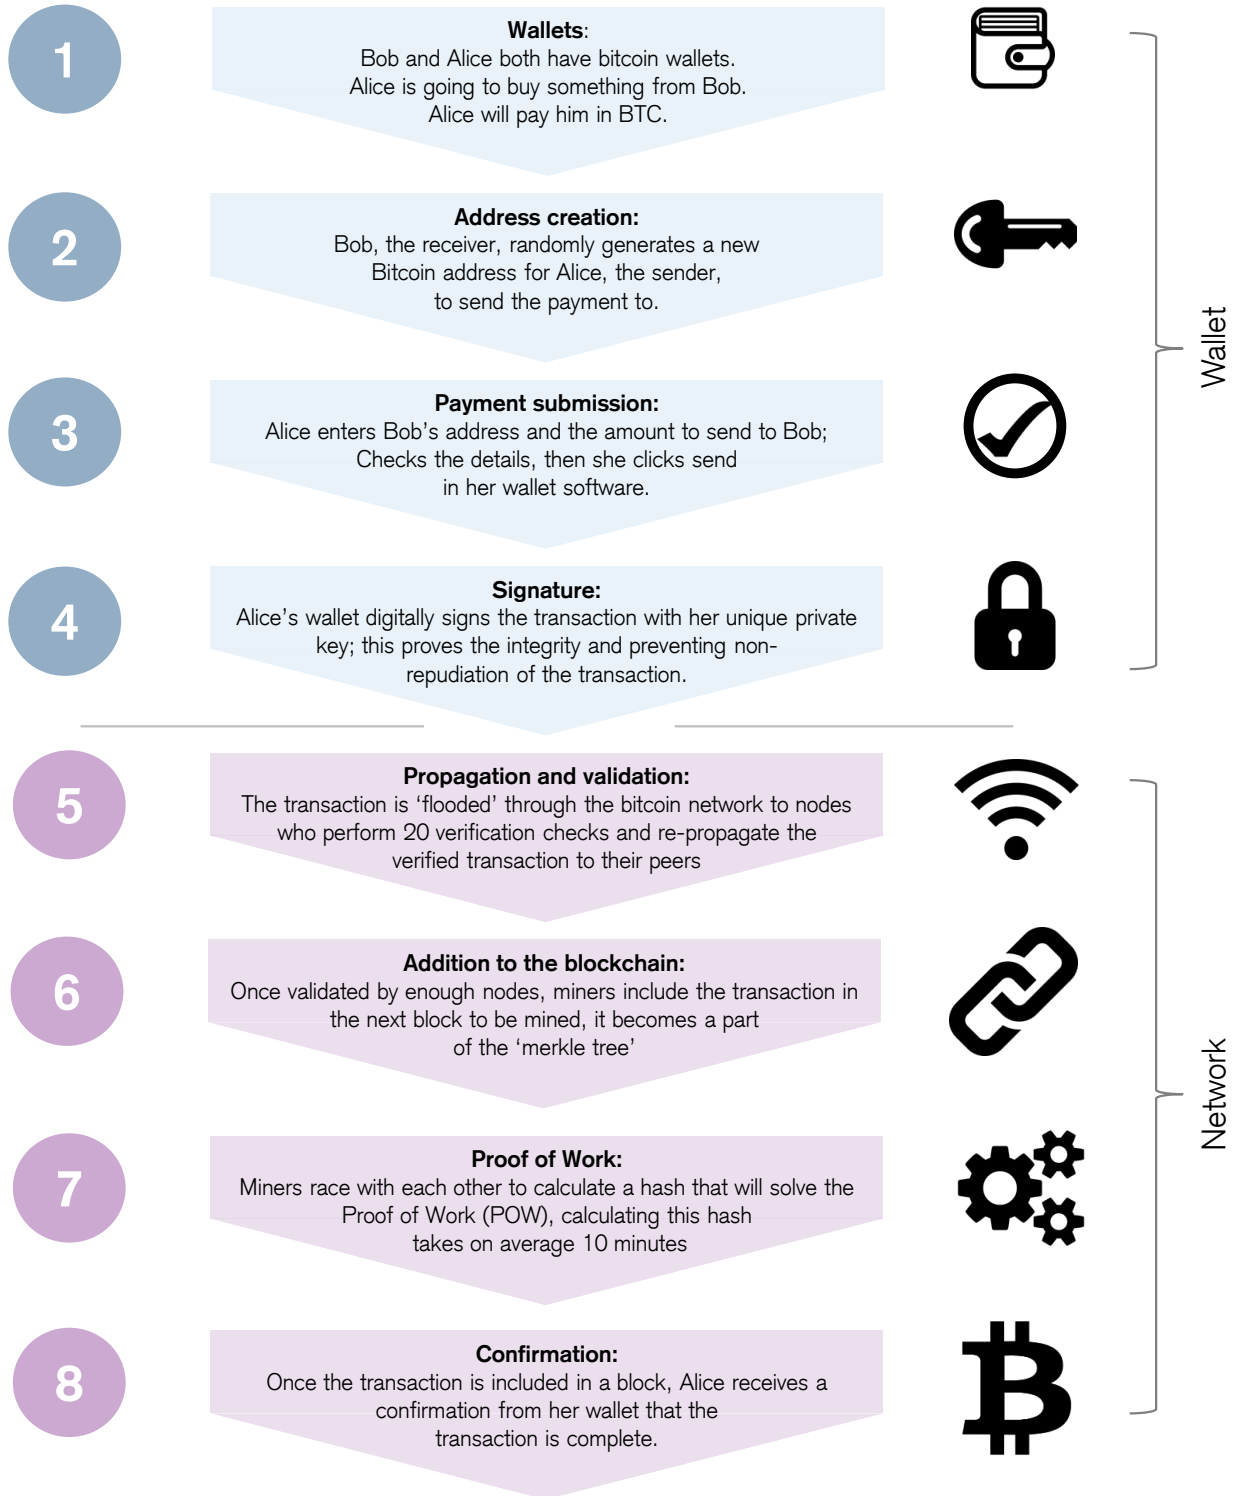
1

**Wallets**:
Bob and Alice both have bitcoin wallets. Alice is going to buy something from Bob. Alice will pay him in BTC.

2

**Address creation:**
Bob, the receiver, randomly generates a new Bitcoin address for Alice, the sender, to send the payment to.

3

**Payment submission:**
Alice enters Bob's address and the amount to send to Bob; Checks the details, then she clicks send in her wallet software.

4

**Signature:**
Alice's wallet digitally signs the transaction with her unique private key; this proves the integrity and preventing non-repudiation of the transaction.

Wallet

5

**Propagation and validation:**
The transaction is 'flooded' through the bitcoin network to nodes who perform 20 verification checks and re-propagate the verified transaction to their peers

6

**Addition to the blockchain:**
Once validated by enough nodes, miners include the transaction in the next block to be mined, it becomes a part of the 'merkle tree'

7

**Proof of Work:**
Miners race with each other to calculate a hash that will solve the Proof of Work (POW), calculating this hash takes on average 10 minutes

8

**Confirmation:**
Once the transaction is included in a block, Alice receives a confirmation from her wallet that the transaction is complete.

Network